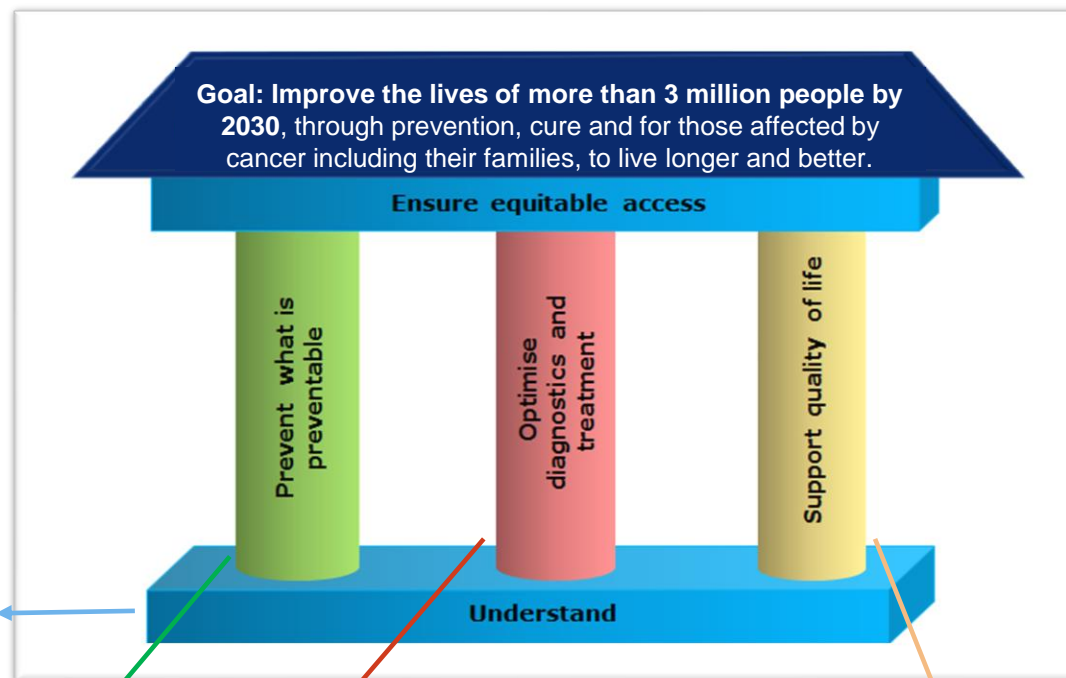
**Goal: Improve the lives of more than 3 million people by 2030**, through prevention, cure and for those affected by cancer including their families, to live longer and better.

Ensure equitable access

Prevent what is preventable

Optimise diagnostics and treatment

Support quality of life

Understand